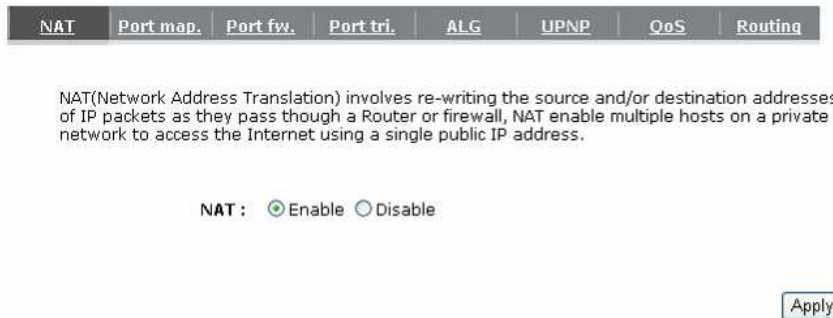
NAT | Port map. | Port fw. | Port tri. | ALG | UPNP | QoS | Routing

NAT(Network Address Translation) involves re-writing the source and/or destination addresses of IP packets as they pass though a Router or firewall, NAT enable multiple hosts on a private network to access the Internet using a single public IP address.

NAT : Enable Disable

Apply